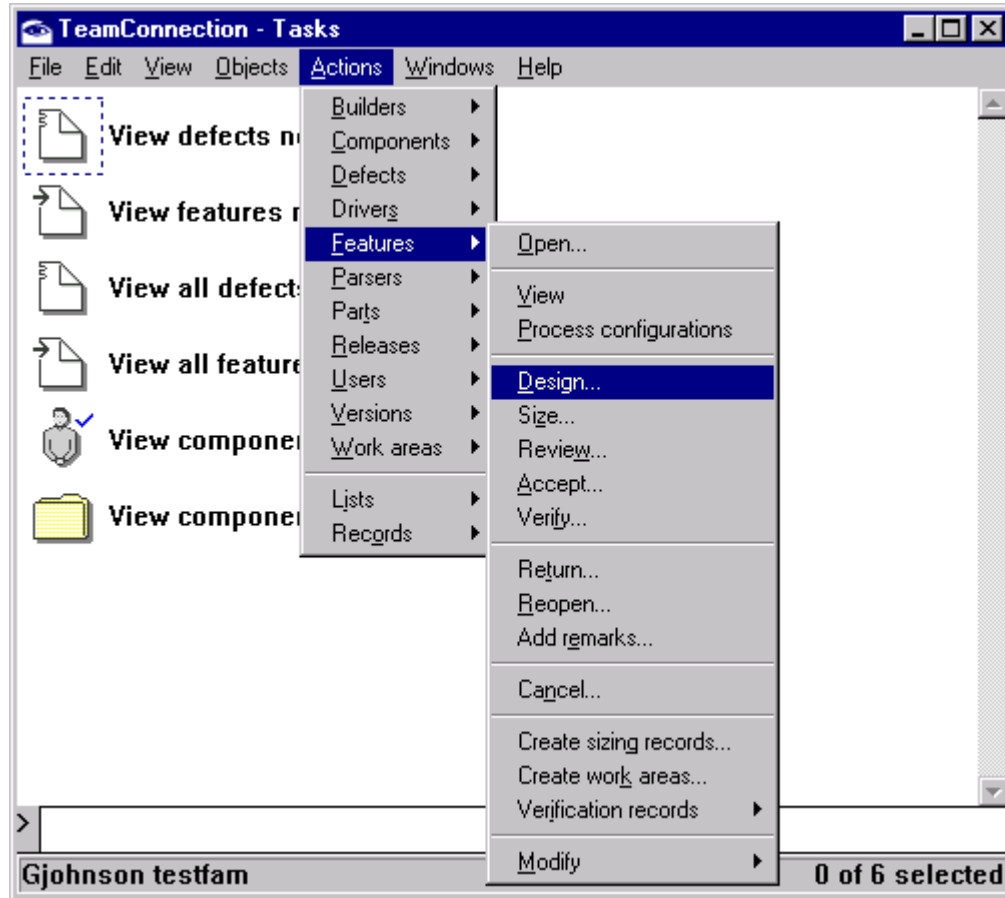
TeamConnection - Tasks

File Edit View Objects Actions Windows Help

View defects n
View features r
View all defects
View all feature
View componer
View componer

Builders
Components
Defects
Drivers
Features
Parsers
Parts
Releases
Users
Versions
Work areas
Lists
Records

Open...
View
Process configurations
Design...
Size...
Review...
Accept...
Verify...
Return...
Reopen...
Add remarks...
Cancel...
Create sizing records...
Create work areas...
Verification records
Modify

>

Gjohnson testfam
0 of 6 selected